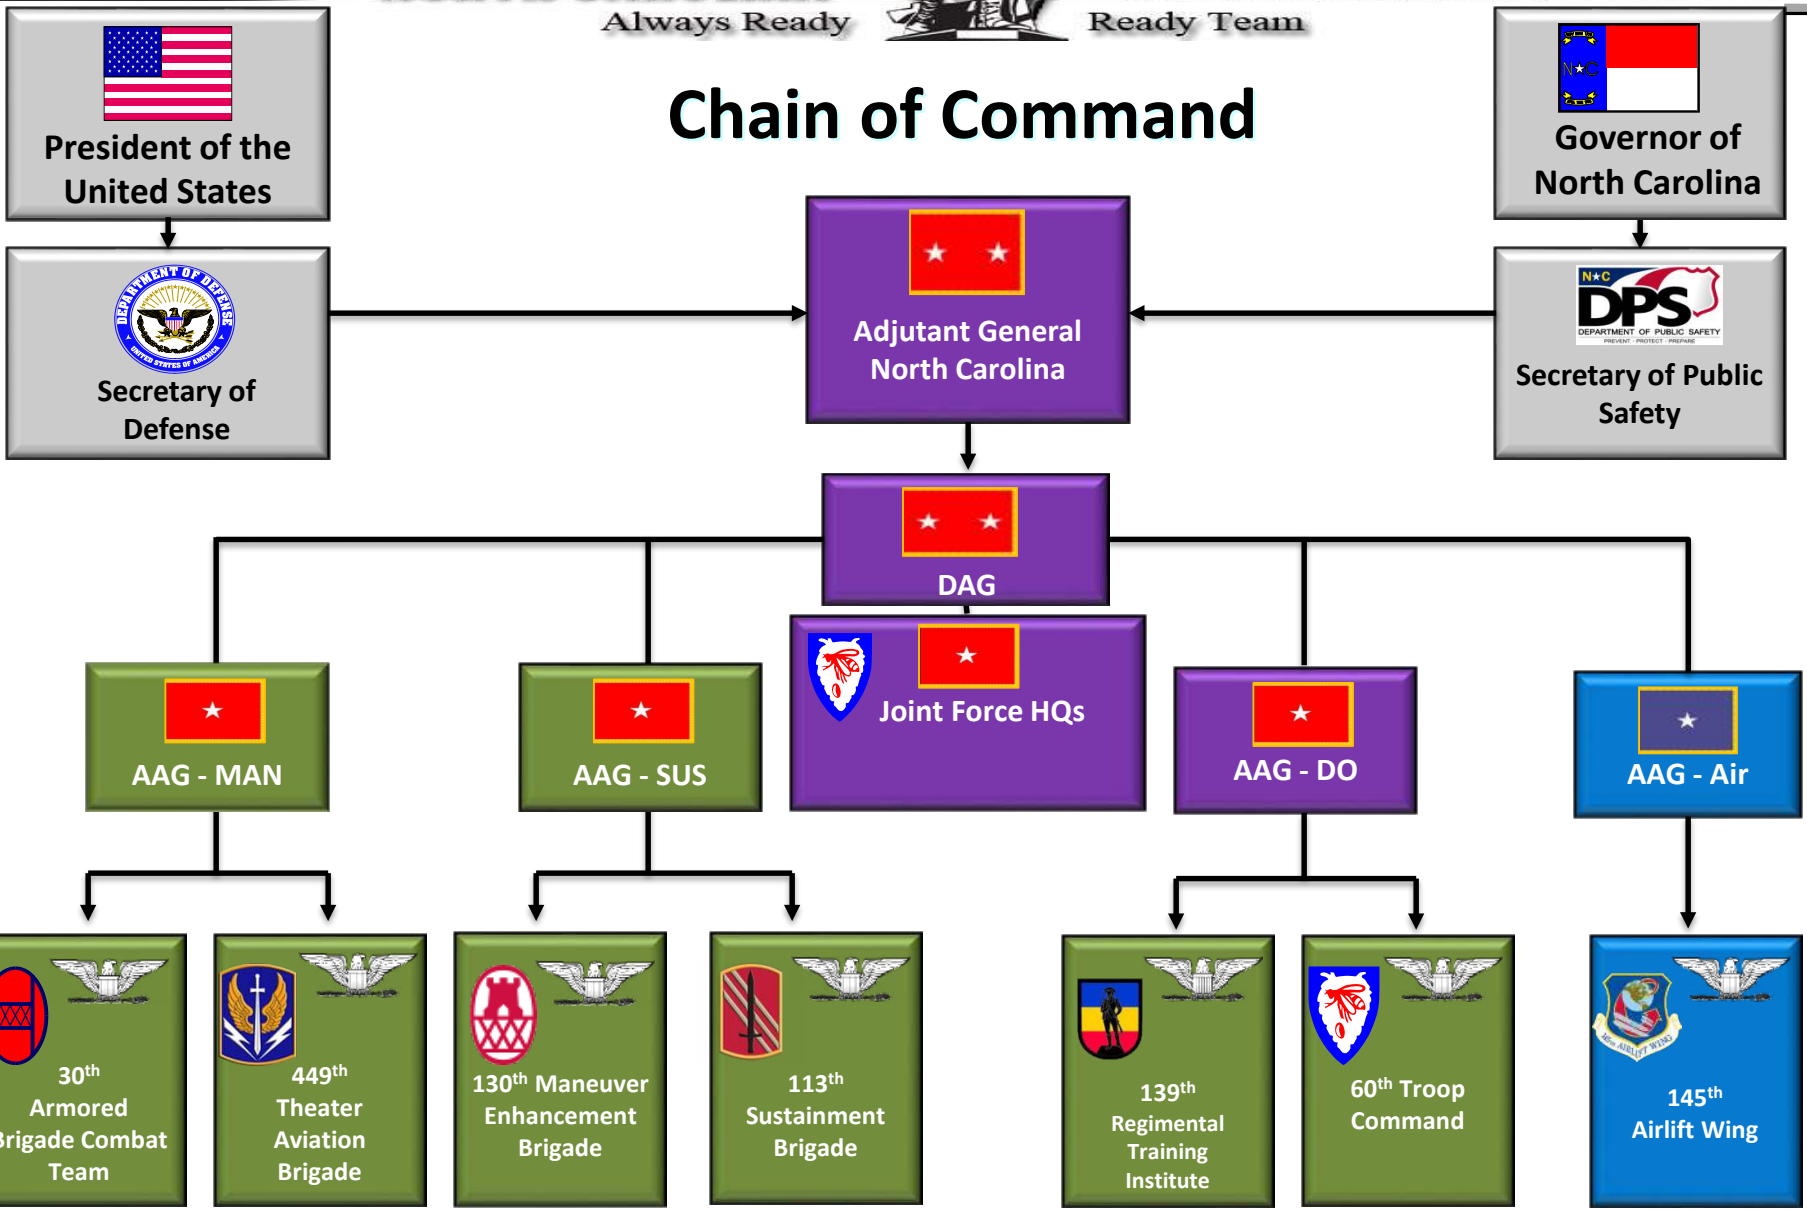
Always Ready Ready Team

Chain of Command

President of the United States

Secretary of Defense

Governor of North Carolina

N★C DPS DEPARTMENT OF PUBLIC SAFETY

Secretary of Public Safety

Adjutant General North Carolina

DAG

Joint Force HQs

AAG - MAN

AAG - SUS

AAG - DO

AAG - Air

30$^{th}$ Armored Brigade Combat Team

449$^{th}$ Theater Aviation Brigade

130$^{th}$ Maneuver Enhancement Brigade

113$^{th}$ Sustainment Brigade

139$^{th}$ Regimental Training Institute

60$^{th}$ Troop Command

145$^{th}$ Airlift Wing